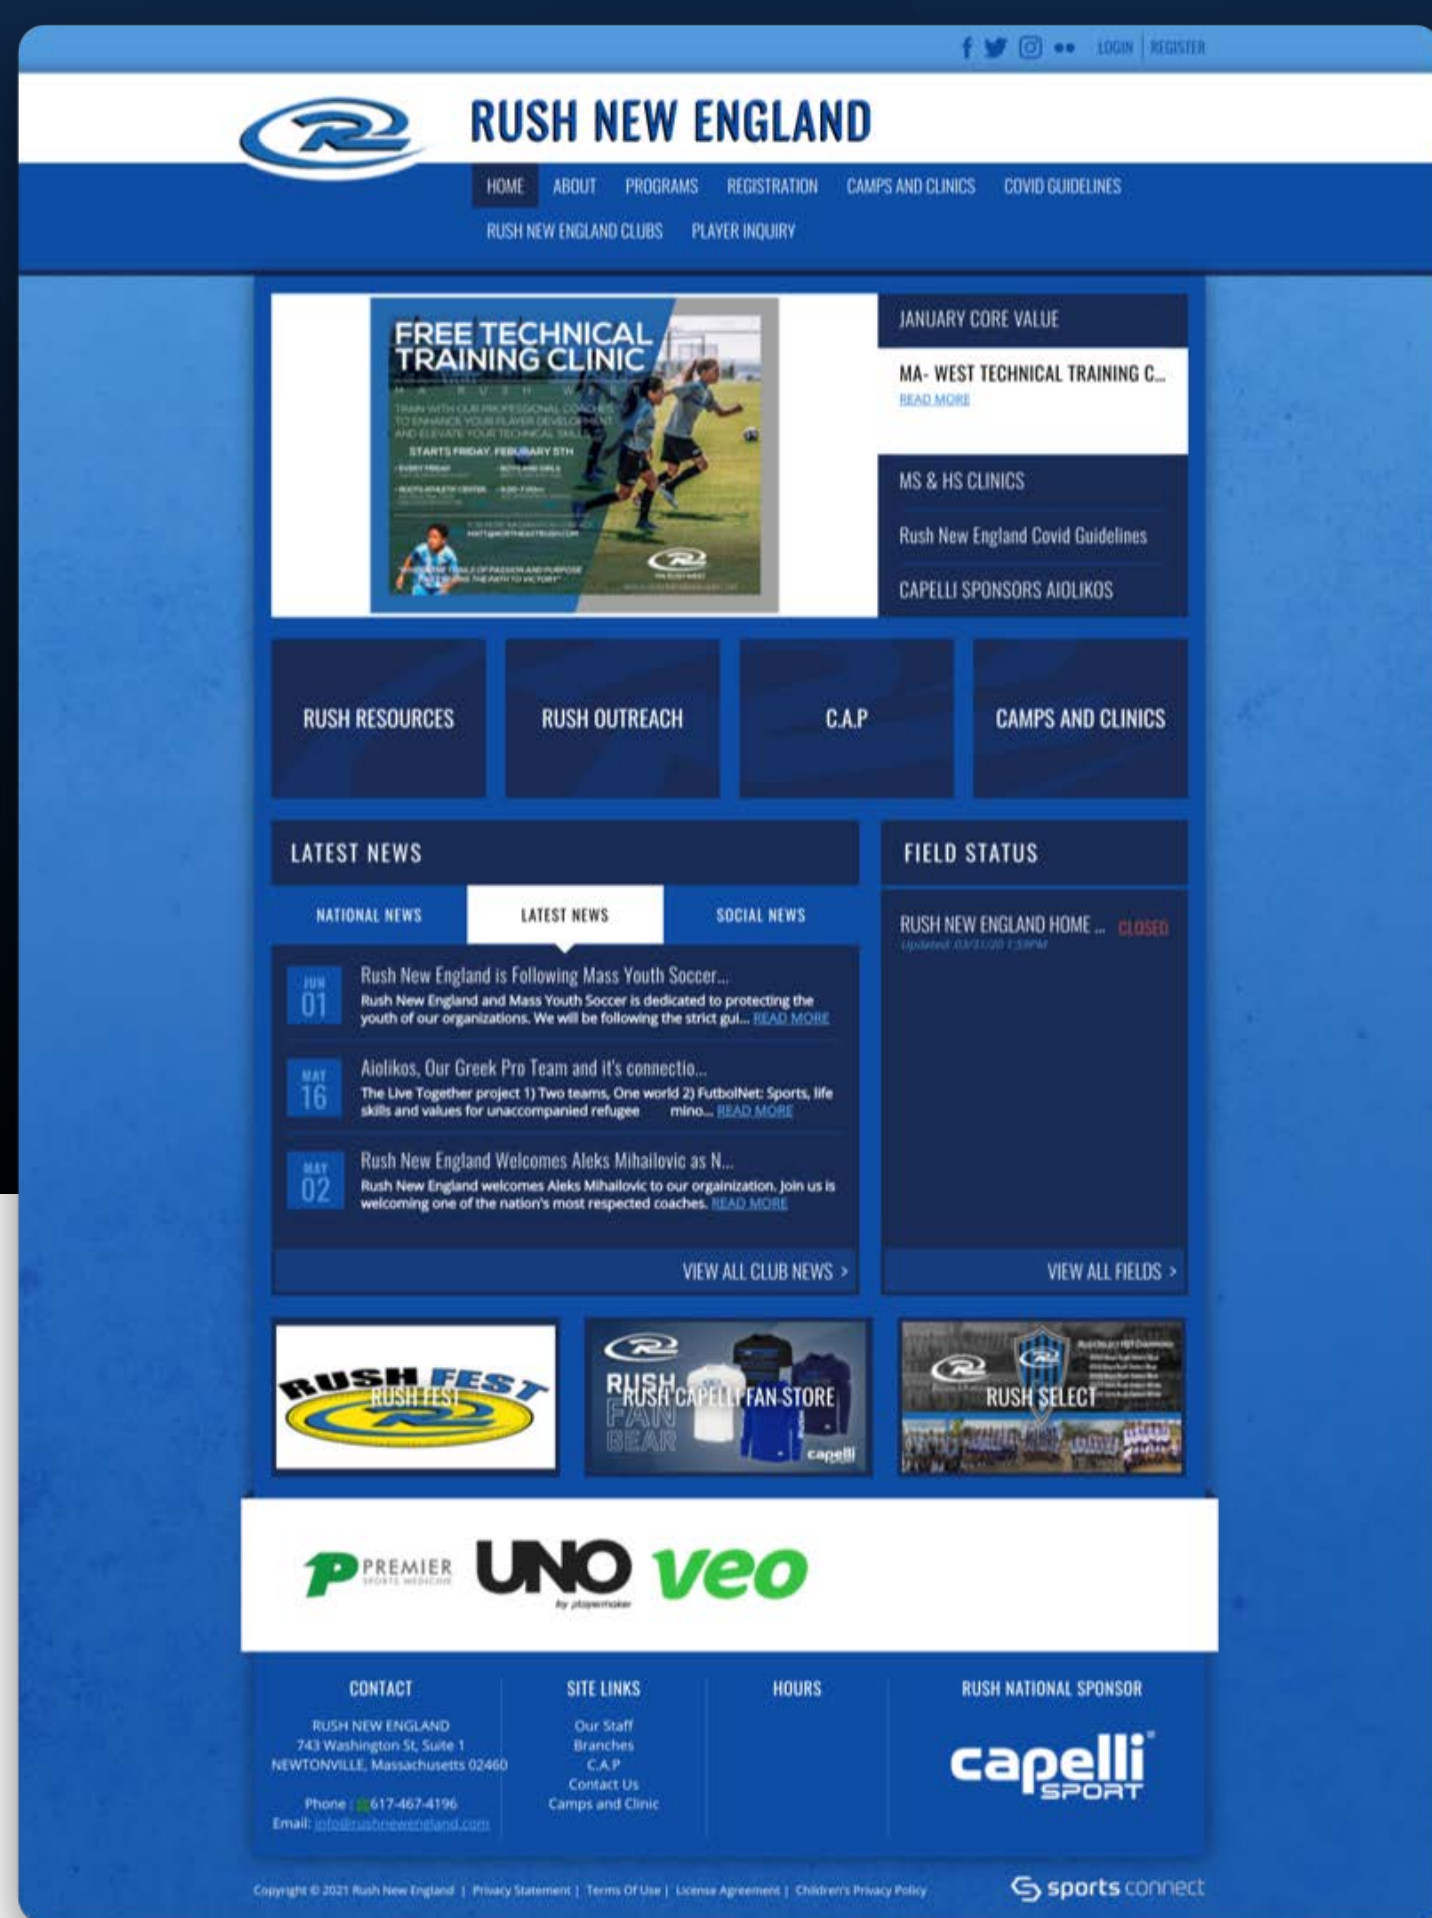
LOGIN | REGISTER

RUSH NEW ENGLAND

HOME ABOUT PROGRAMS REGISTRATION CAMPS AND CLINICS COVID GUIDELINES
RUSH NEW ENGLAND CLUBS PLAYER INQUIRY

FREE TECHNICAL TRAINING CLINIC

STARTS FRIDAY, FEBRUARY 5TH

JANUARY CORE VALUE

MA- WEST TECHNICAL TRAINING C...
READ MORE

MS & HS CLINICS

Rush New England Covid Guidelines

CAPELLI SPONSORS AIOLIKOS

RUSH RESOURCES
RUSH OUTREACH
C.A.P
CAMPS AND CLINICS

LATEST NEWS

NATIONAL NEWS LATEST NEWS SOCIAL NEWS

JUN 01
Rush New England is Following Mass Youth Soccer...
Rush New England and Mass Youth Soccer is dedicated to protecting the youth of our organizations. We will be following the strict gui... READ MORE

MAY 16
Aiolikos, Our Greek Pro Team and it's connectio...
The Live Together project 1) Two teams, One world 2) FutbolNet: Sports, life skills and values for unaccompanied refugee mino... READ MORE

MAY 02
Rush New England Welcomes Aleks Mihailovic as N...
Rush New England welcomes Aleks Mihailovic to our orgainization. Join us is welcoming one of the nation's most respected coaches. READ MORE

VIEW ALL CLUB NEWS >

FIELD STATUS

RUSH NEW ENGLAND HOME ... CLOSED
Updated: 03/31/20 1:59PM

VIEW ALL FIELDS >

RUSH FEST
RUSH FEST

RUSH FAN GEAR
RUSH CAPELLI FAN STORE
capelli

RUSH SELECT

PREMIER SPORTS MEDICINE
UNO by playmaker
veo

CONTACT
RUSH NEW ENGLAND
743 Washington St, Suite 1
NEWTONVILLE, Massachusetts 02460
Phone : 617-467-4196
Email: info@rushnewengland.com

SITE LINKS
Our Staff
Branches
C.A.P
Contact Us
Camps and Clinic

HOURS

RUSH NATIONAL SPONSOR
capelli SPORT

Copyright © 2021 Rush New England | Privacy Statement | Terms Of Use | License Agreement | Children's Privacy Policy

sports connect